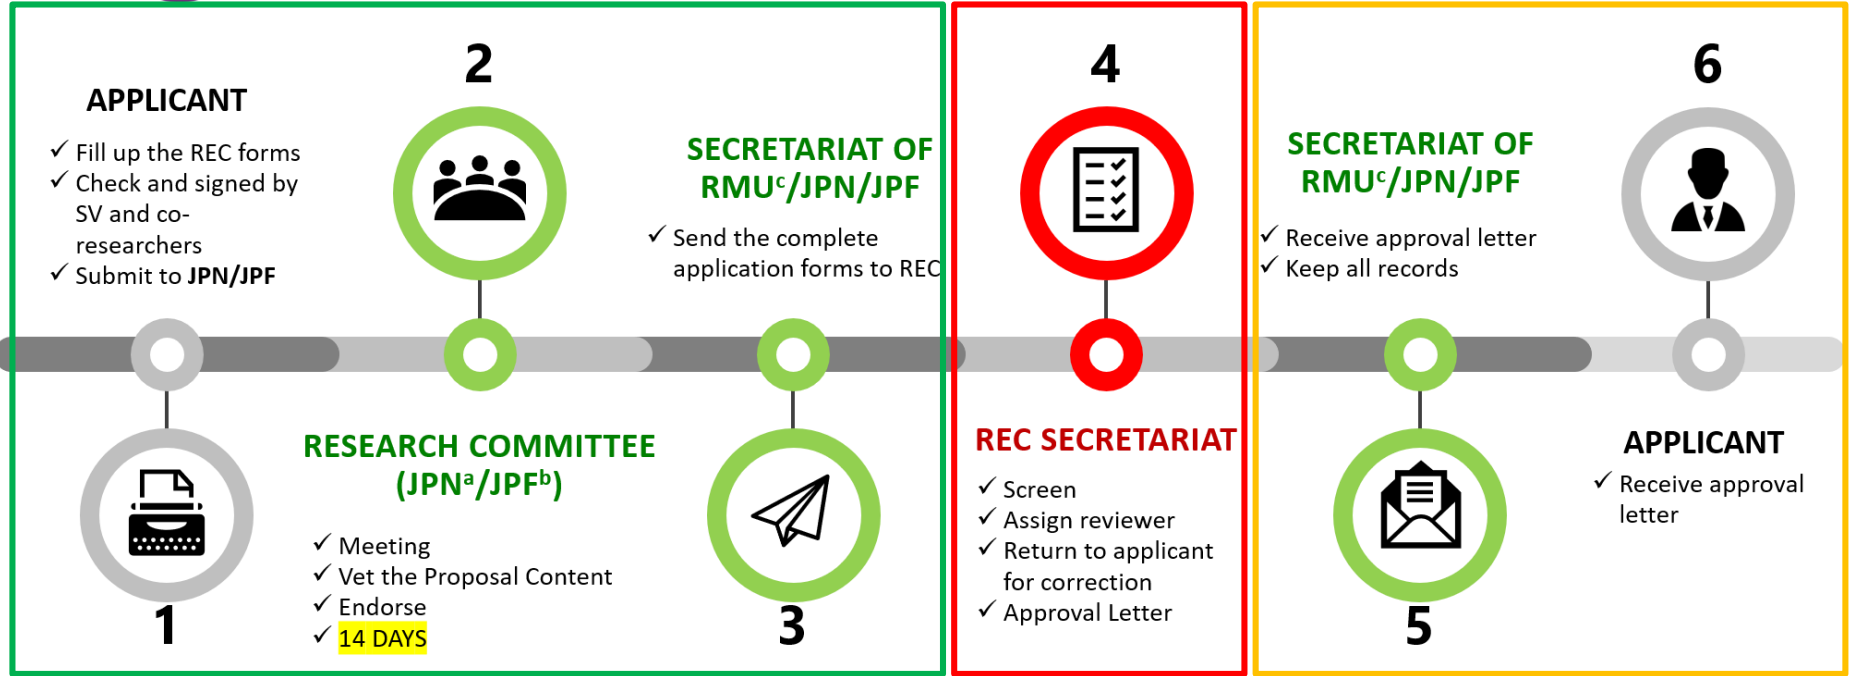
APPLICANT

✓ Fill up the REC forms
✓ Check and signed by SV and co-researchers
✓ Submit to JPN/JPF

2

SECRETARIAT OF RMU$^c$/JPN/JPF

✓ Send the complete application forms to REC

4

SECRETARIAT OF RMU$^c$/JPN/JPF

✓ Receive approval letter
✓ Keep all records

6

1

RESEARCH COMMITTEE (JPN$^a$/JPF$^b$)

✓ Meeting
✓ Vet the Proposal Content
✓ Endorse
✓ 14 DAYS

3

REC SECRETARIAT

✓ Screen
✓ Assign reviewer
✓ Return to applicant for correction
✓ Approval Letter

5

APPLICANT

✓ Receive approval letter